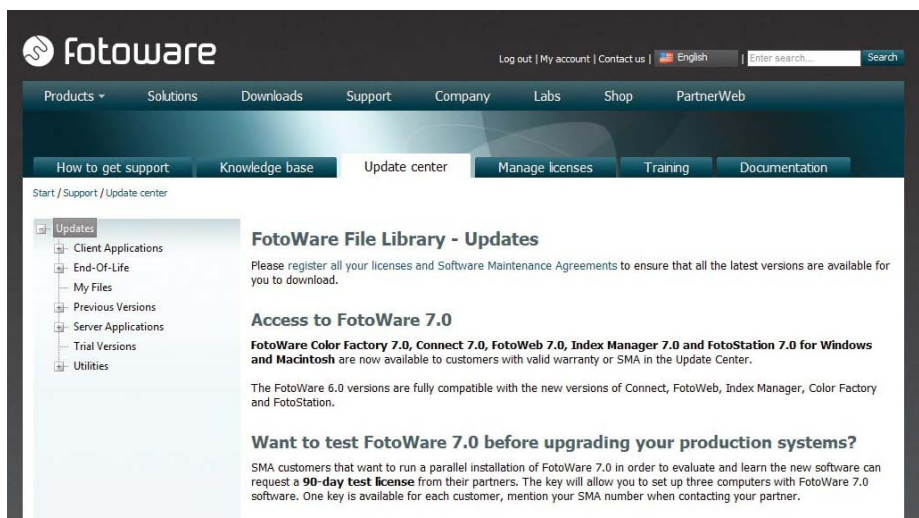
fotoware

Log out | My account | Contact us | English | Enter search... Search

Products ▾ Solutions Downloads Support Company Labs Shop PartnerWeb

How to get support Knowledge base Update center Manage licenses Training Documentation

Start / Support / Update center

Updates
Client Applications
End-Of-Life
My Files
Previous Versions
Server Applications
Trial Versions
Utilities

FotoWare File Library - Updates

Please register all your licenses and Software Maintenance Agreements to ensure that all the latest versions are available for you to download.

Access to FotoWare 7.0

**FotoWare Color Factory 7.0, Connect 7.0, FotoWeb 7.0, Index Manager 7.0 and FotoStation 7.0 for Windows and Macintosh** are now available to customers with valid warranty or SMA in the Update Center.

The FotoWare 6.0 versions are fully compatible with the new versions of Connect, FotoWeb, Index Manager, Color Factory and FotoStation.

Want to test FotoWare 7.0 before upgrading your production systems?

SMA customers that want to run a parallel installation of FotoWare 7.0 in order to evaluate and learn the new software can request a **90-day test license** from their partners. The key will allow you to set up three computers with FotoWare 7.0 software. One key is available for each customer, mention your SMA number when contacting your partner.